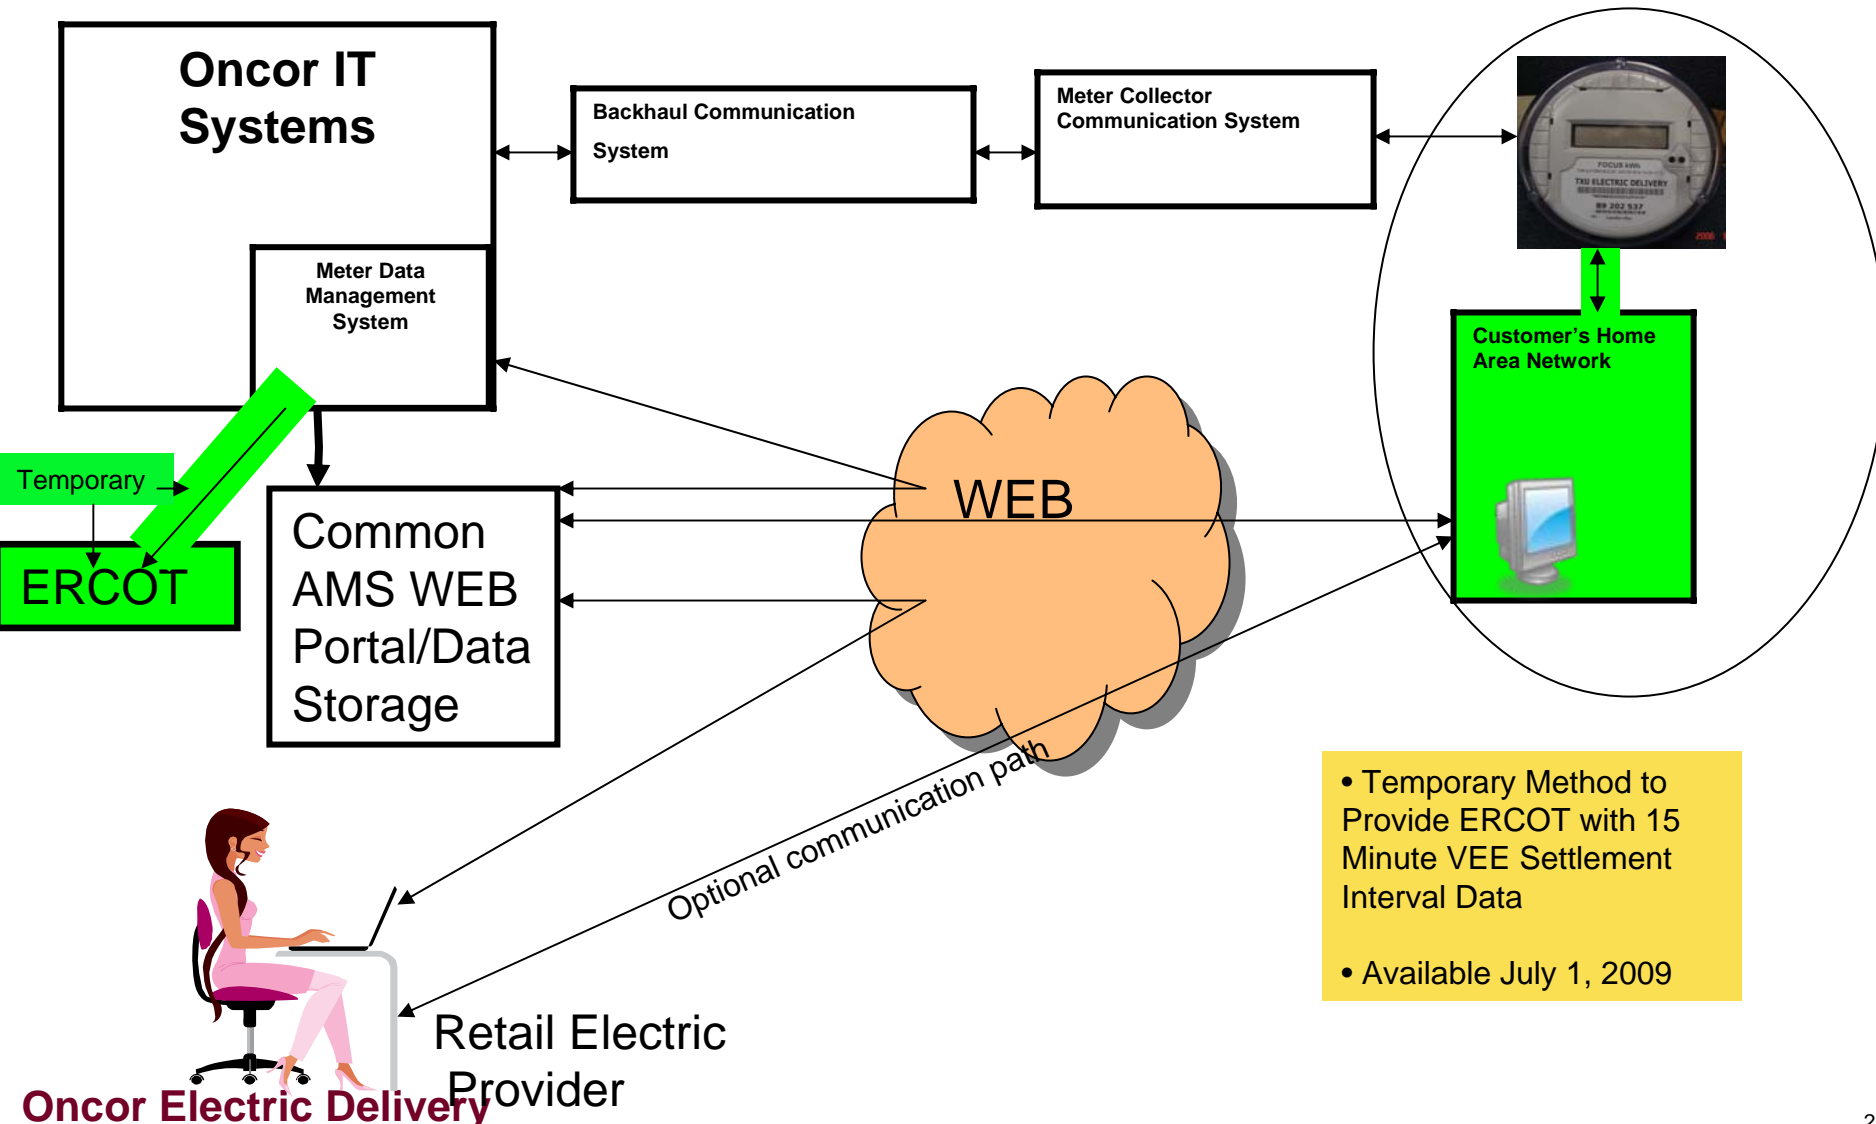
Oncor IT Systems

Backhaul Communication System

Meter Collector Communication System

FOCUS kWh
TXU ELECTRIC DELIVERY
09 202 537
2006

Meter Data Management System

Customer's Home Area Network

Temporary

ERCOT

Common AMS WEB Portal/Data Storage

WEB

Optional communication path

• Temporary Method to Provide ERCOT with 15 Minute VEE Settlement Interval Data

• Available July 1, 2009

Retail Electric Provider

Oncor Electric Delivery

2